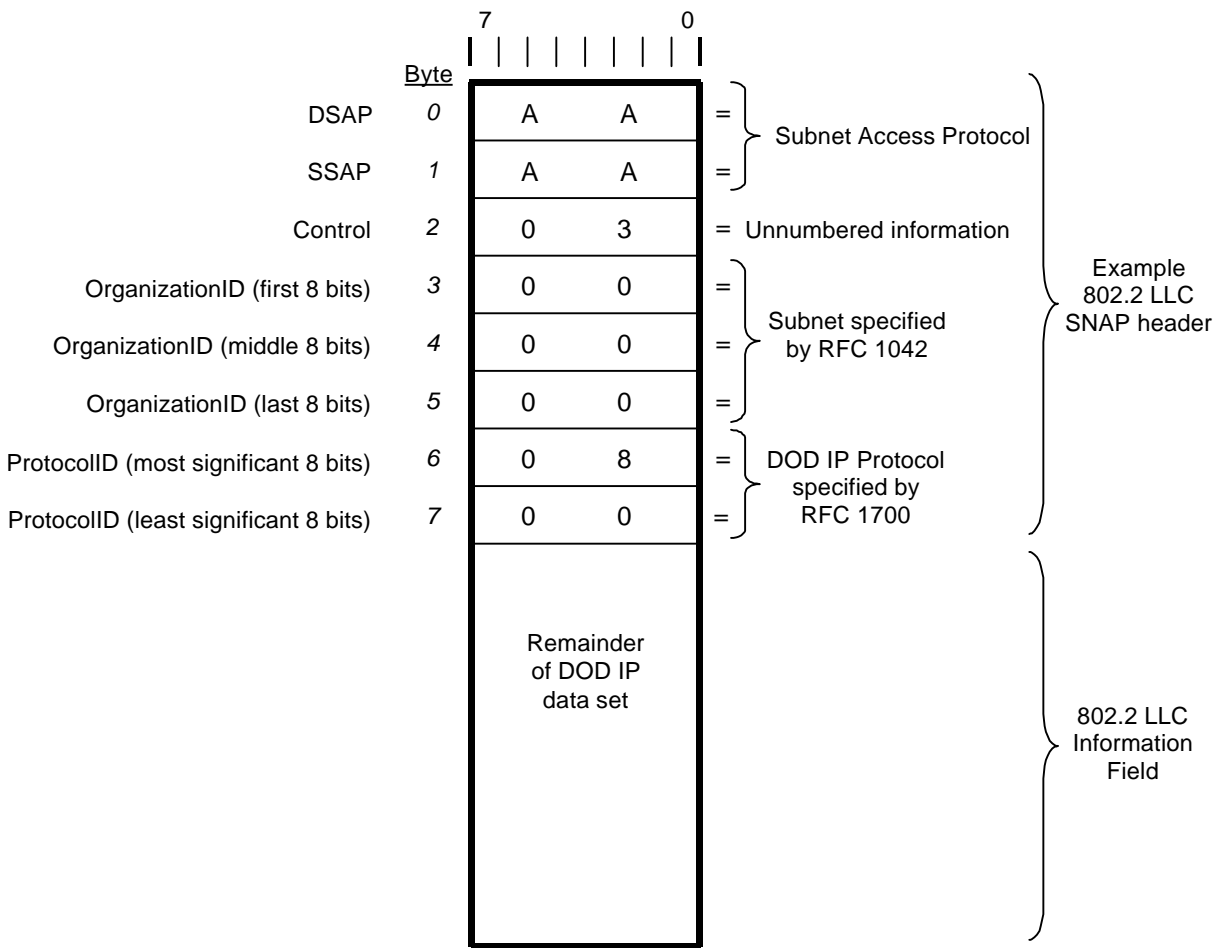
7 0

Byte

DSAP 0 A A =
SSAP 1 A A =
Subnet Access Protocol

Control 2 0 3 = Unnumbered information

OrganizationID (first 8 bits) 3 0 0 =
OrganizationID (middle 8 bits) 4 0 0 =
OrganizationID (last 8 bits) 5 0 0 =
Subnet specified by RFC 1042

ProtocolID (most significant 8 bits) 6 0 8 =
ProtocolID (least significant 8 bits) 7 0 0 =
DOD IP Protocol specified by RFC 1700

Example 802.2 LLC SNAP header

Remainder of DOD IP data set

802.2 LLC Information Field